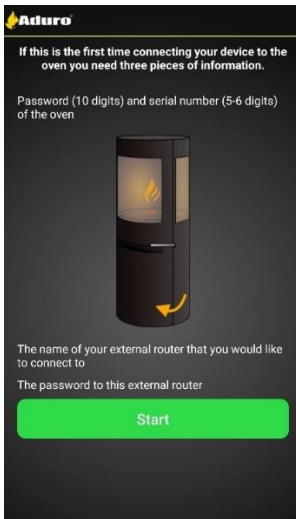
Aduro

If this is the first time connecting your device to the oven you need three pieces of information.

Password (10 digits) and serial number (5-6 digits) of the oven

The name of your external router that you would like to connect to

The password to this external router

Start